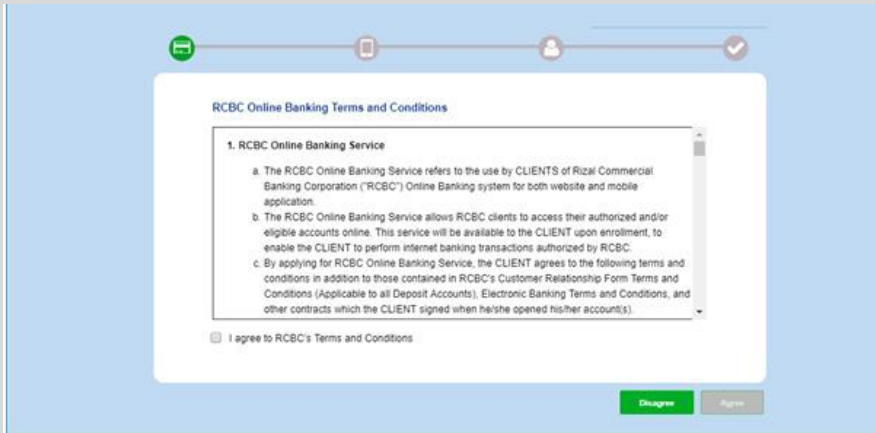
RCBC Online Banking Terms and Conditions

1. RCBC Online Banking Service

a. The RCBC Online Banking Service refers to the use by CLIENTS of Rizal Commercial Banking Corporation ("RCBC") Online Banking system for both website and mobile application.

b. The RCBC Online Banking Service allows RCBC clients to access their authorized and/or eligible accounts online. This service will be available to the CLIENT upon enrollment, to enable the CLIENT to perform internet banking transactions authorized by RCBC.

c. By applying for RCBC Online Banking Service, the CLIENT agrees to the following terms and conditions in addition to those contained in RCBC's Customer Relationship Form Terms and Conditions (Applicable to all Deposit Accounts), Electronic Banking Terms and Conditions, and other contracts which the CLIENT signed when he/she opened his/her account(s).

I agree to RCBC's Terms and Conditions

Disagree

Agree